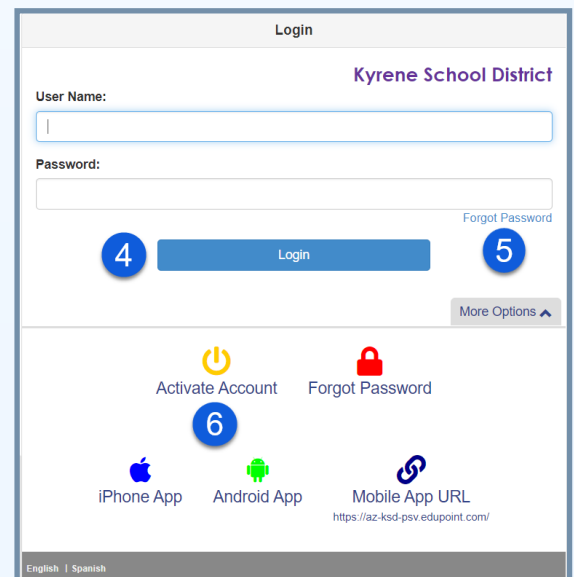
Login

Kyrene School District

User Name:

Password:

Forgot Password

4

Login

5

More Options

Activate Account

Forgot Password

6

iPhone App

Android App

Mobile App URL

https://az-ksd-psv.edupoint.com/

English | Spanish